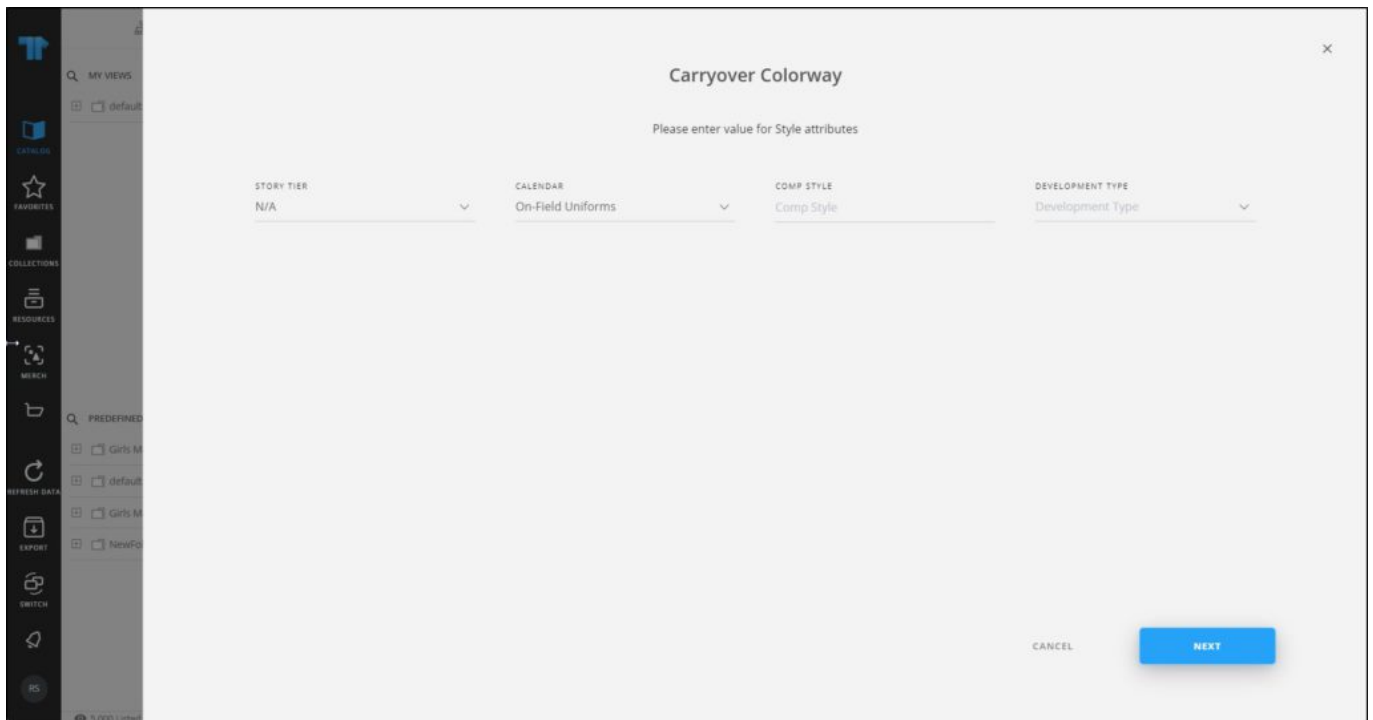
CATALOG
FAVORITES
COLLECTIONS
RESOURCES
MERCH
REFRESH DATA
EXPORT
SWITCH
RS

MY VIEWS
default
PREDEFINED
Girls M
default
Girls M
NewFo

Carryover Colorway

Please enter value for Style attributes

STORY TIER
N/A

CALENDAR
On-Field Uniforms

COMP STYLE
Comp Style

DEVELOPMENT TYPE
Development Type

CANCEL
NEXT

×